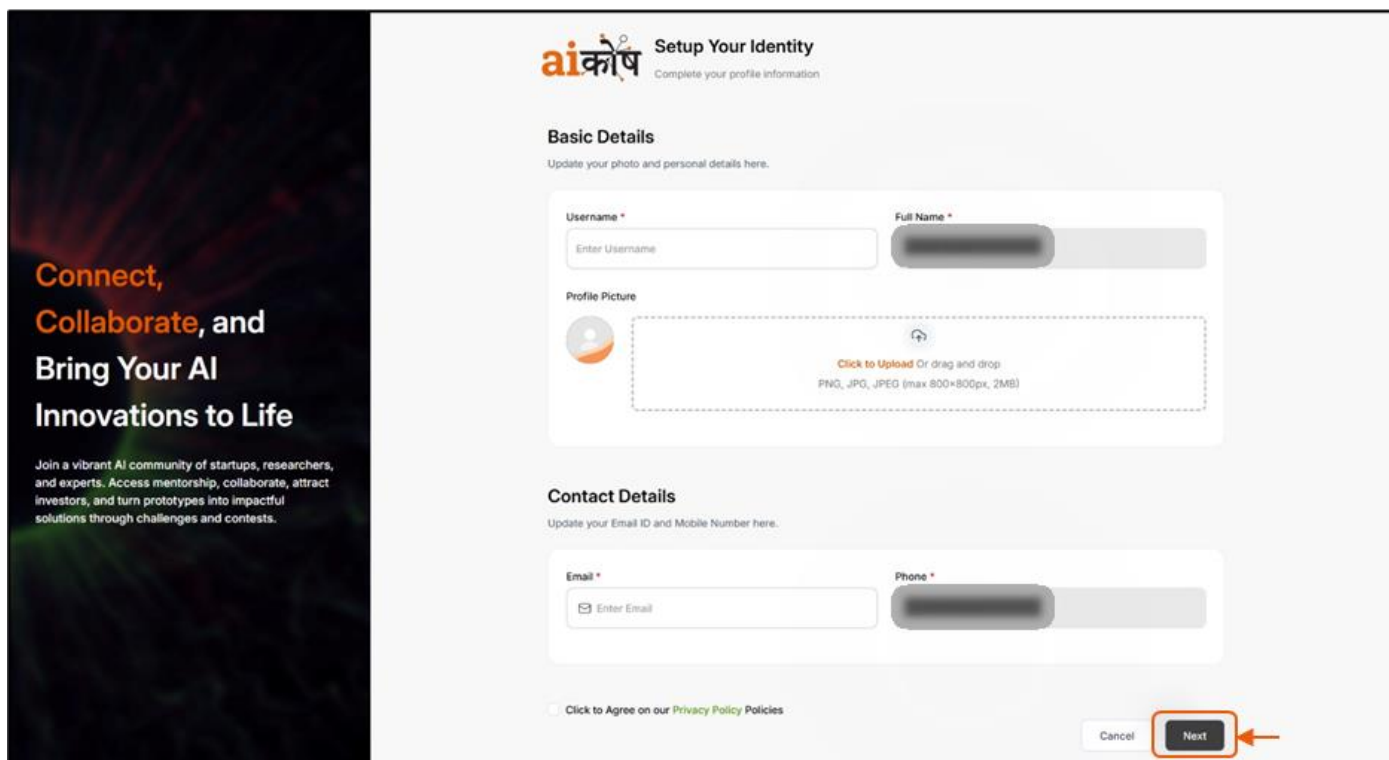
Connect, Collaborate, and Bring Your AI Innovations to Life

Join a vibrant AI community of startups, researchers, and experts. Access mentorship, collaborate, attract investors, and turn prototypes into impactful solutions through challenges and contests.

aiकोष

Setup Your Identity
Complete your profile information

Basic Details
Update your photo and personal details here.

Username *
Enter Username

Full Name *
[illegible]

Profile Picture

Click to Upload Or drag and drop
PNG, JPG, JPEG (max 800×800px, 2MB)

Contact Details
Update your Email ID and Mobile Number here.

Email *
Enter Email

Phone *
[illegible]

Click to Agree on our Privacy Policy Policies

Cancel
Next